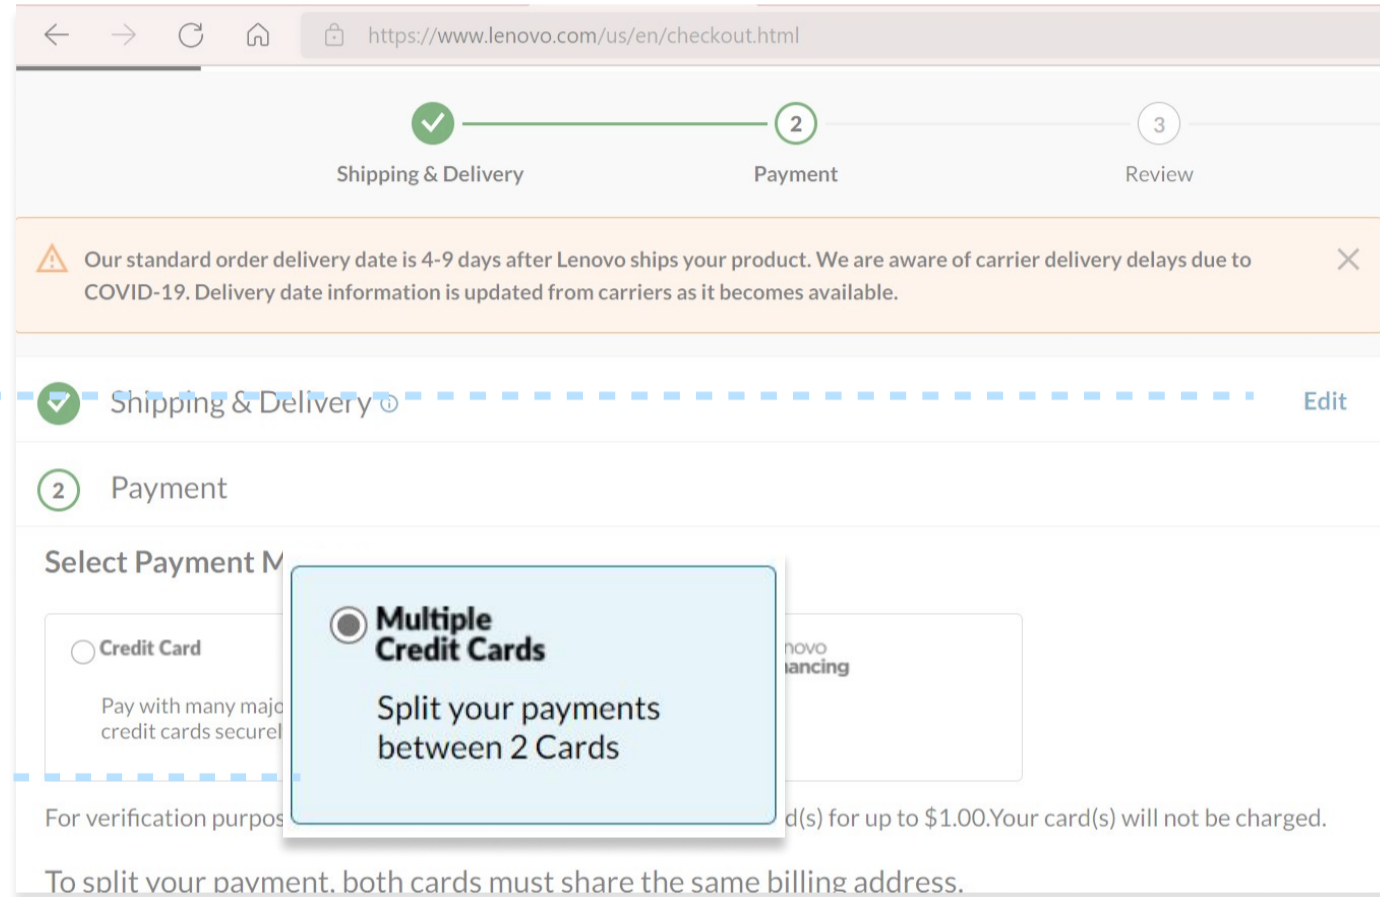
https://www.lenovo.com/us/en/checkout.html

Shipping & Delivery

2 Payment

3 Review

Our standard order delivery date is 4-9 days after Lenovo ships your product. We are aware of carrier delivery delays due to COVID-19. Delivery date information is updated from carriers as it becomes available.

Shipping & Delivery

Edit

2 Payment

Select Payment M

Credit Card

Pay with many majo credit cards securel

Multiple Credit Cards

Split your payments between 2 Cards

novo ancing

For verification purpos d(s) for up to $1.00.Your card(s) will not be charged.

To split your payment, both cards must share the same billing address.